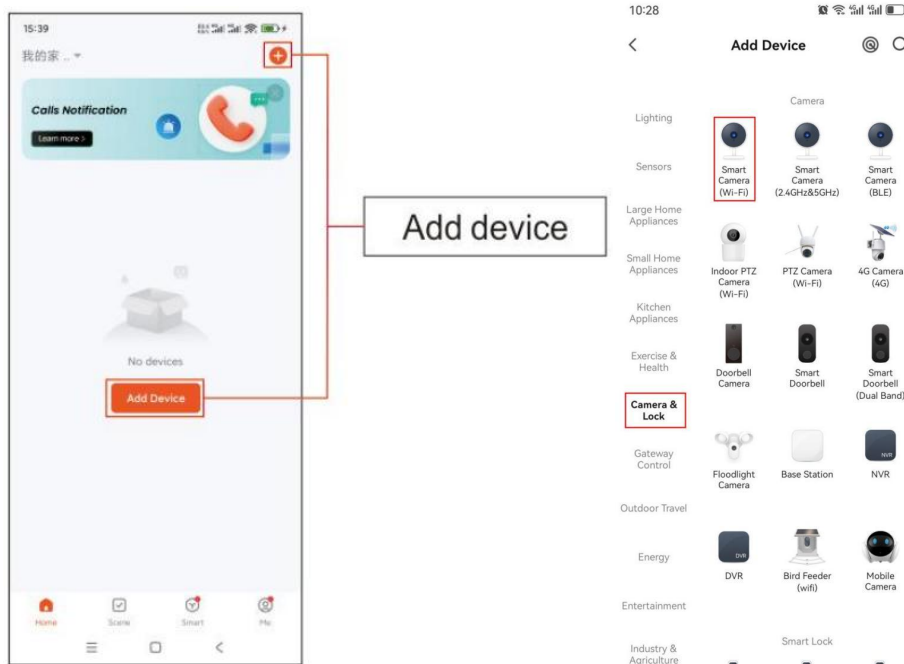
15:39

我的家 .. ▾

Calls Notification

Learn more >

No devices

Add Device

Home Scene Smart Me

Add device

10:28

<

Add Device

Lighting

Sensors

Large Home Appliances

Small Home Appliances

Kitchen Appliances

Exercise & Health

Camera & Lock

Gateway Control

Outdoor Travel

Energy

Entertainment

Industry & Agriculture

Camera

Smart Camera (Wi-Fi)

Smart Camera (2.4GHz&5GHz)

Smart Camera (BLE)

Indoor PTZ Camera (Wi-Fi)

PTZ Camera (Wi-Fi)

4G Camera (4G)

Doorbell Camera

Smart Doorbell

Smart Doorbell (Dual Band)

Floodlight Camera

Base Station

NVR

NVR

DVR

DVR

Bird Feeder (wifi)

Mobile Camera

Smart Lock